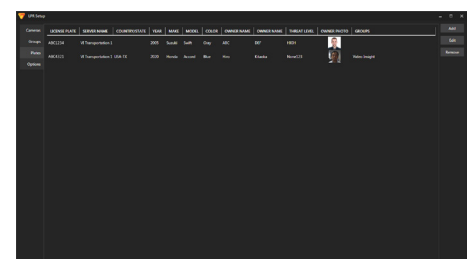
LPR Setup

Cameras
Groups
Plates
Options

| LICENSE PLATE | SERVER NAME | COUNTRY/STATE | YEAR | MAKE | MODEL | COLOR | OWNER NAME | OWNER NAME | THREAT LEVEL | OWNER PHOTO | GROUPS |
|---|---|---|---|---|---|---|---|---|---|---|---|
| ABC1234 | VI Transportation 1 | | 2005 | Suzuki | Swift | Gray | ABC | DEF | HIGH | | |
| ABC4321 | VI Transportation 1 USA-TX | | 2020 | Honda | Accord | Blue | Hiro | Kitaoka | None123 | | Rolen Insight |

Add
Edit
Remove